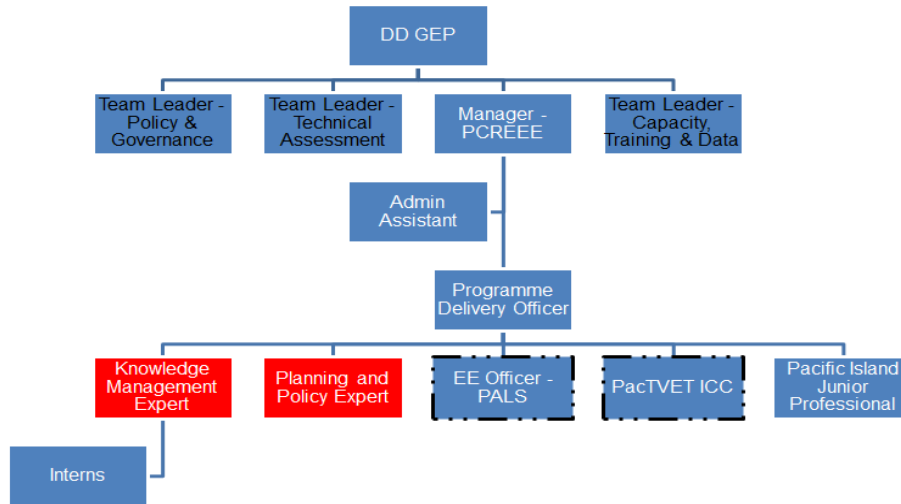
DD GEP

Team Leader - Policy & Governance

Team Leader - Technical Assessment

Manager - PCREEE

Team Leader - Capacity, Training & Data

Admin Assistant

Programme Delivery Officer

Knowledge Management Expert

Planning and Policy Expert

EE Officer - PALS

PacTVET ICC

Pacific Island Junior Professional

Interns